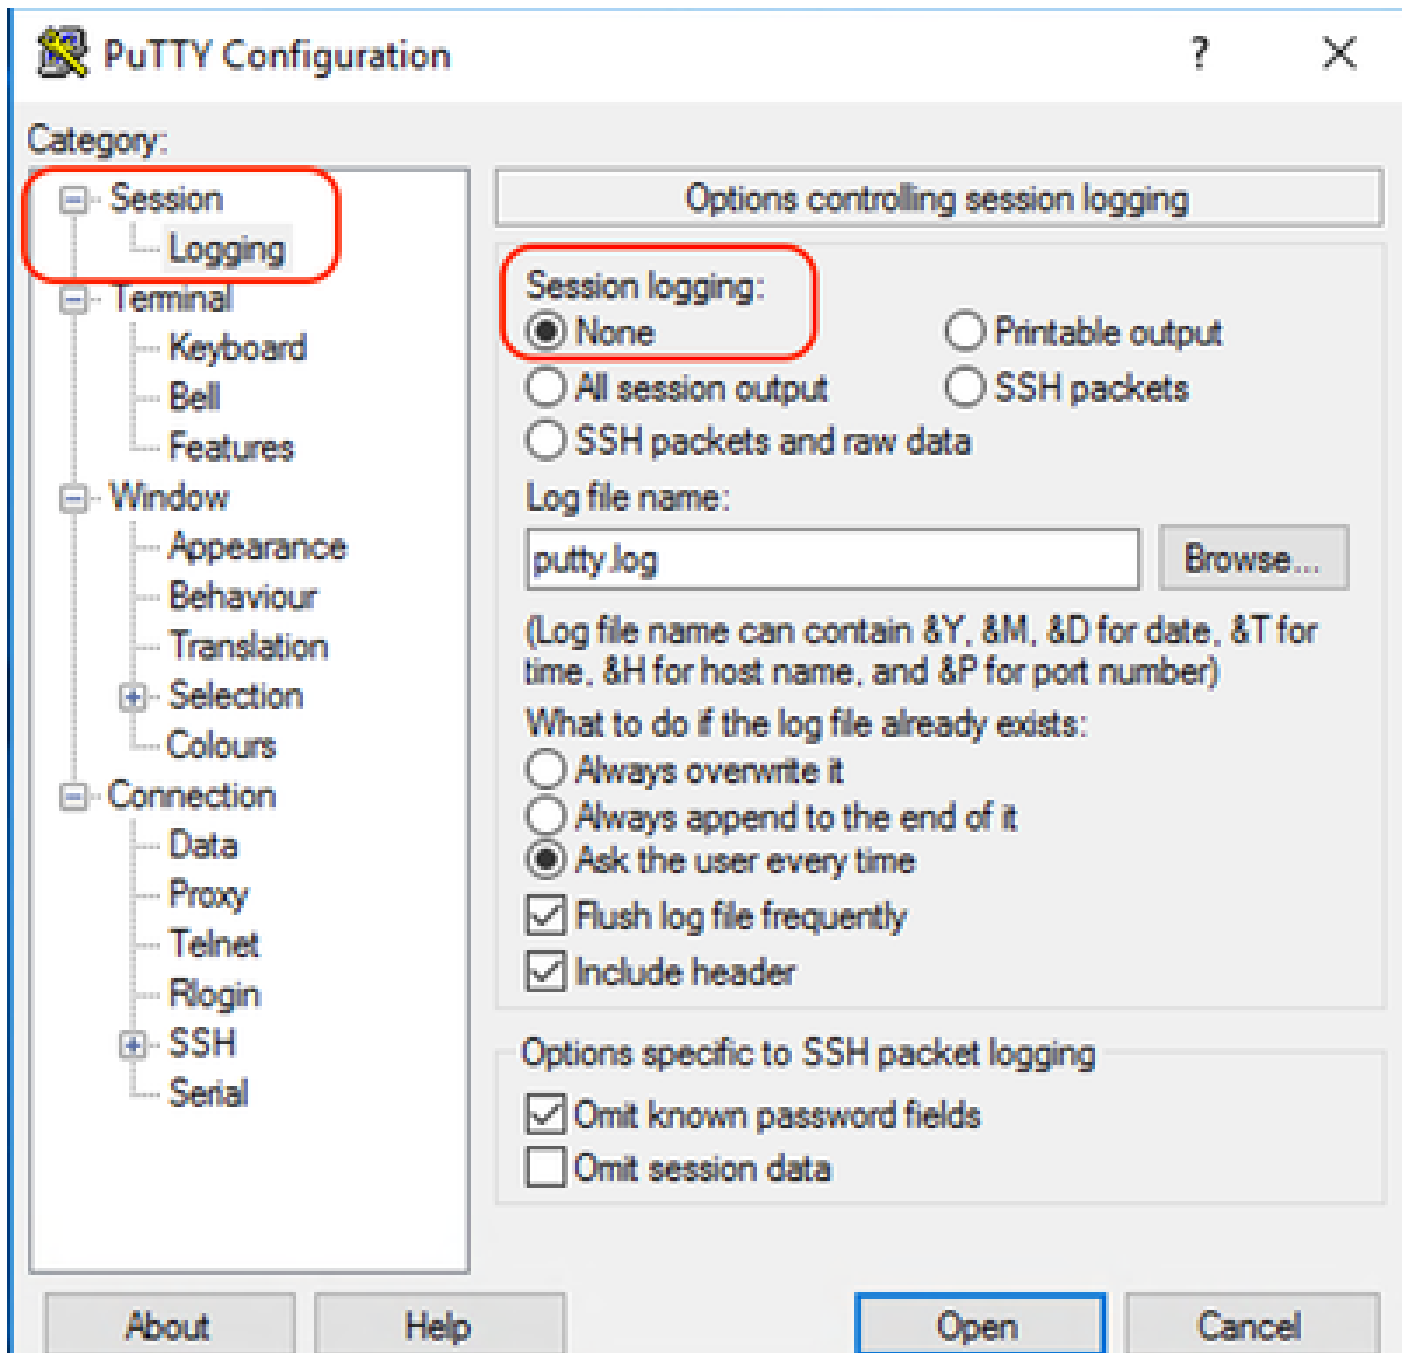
PuTTY Configuration

?

X

Category:

Session
Logging
Terminal
Keyboard
Bell
Features
Window
Appearance
Behaviour
Translation
Selection
Colours
Connection
Data
Proxy
Telnet
Rlogin
SSH
Serial

Options controlling session logging

Session logging:
None
Printable output
All session output
SSH packets
SSH packets and raw data

Log file name:
putty.log
Browse...

(Log file name can contain &Y, &M, &D for date, &T for time, &H for host name, and &P for port number)

What to do if the log file already exists:
Always overwrite it
Always append to the end of it
Ask the user every time
Flush log file frequently
Include header

Options specific to SSH packet logging
Omit known password fields
Omit session data

About
Help
Open
Cancel